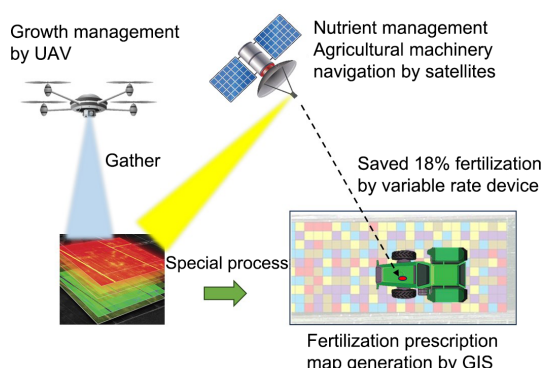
Growth management by UAV

Nutrient management
Agricultural machinery navigation by satellites

Gather

Saved 18% fertilization by variable rate device

Special process

Fertilization prescription map generation by GIS